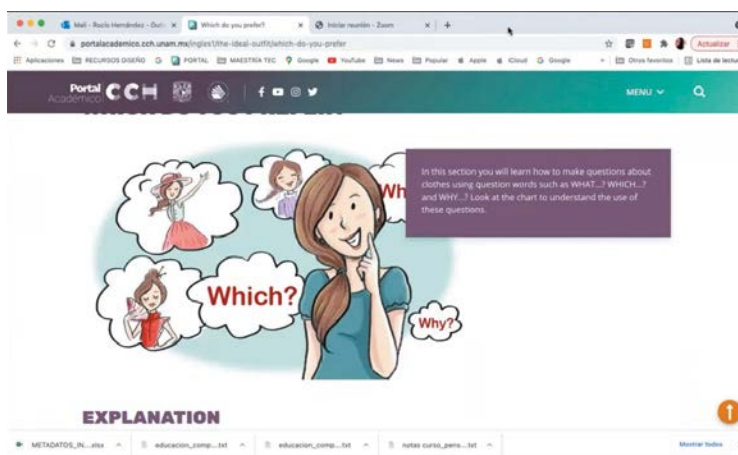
Mail - Rocío Hernández - Outl... × Which do you prefer? × Iniciar reunión - Zoom × +

portalacademico.cch.unam.mx/ingles1/the-ideal-outfit/which-do-you-prefer

Actualizar

Aplicaciones RECURSOS DISEÑO PORTAL MAESTRÍA TEC Google YouTube News Popular Apple iCloud Google Otros favoritos Lista de lectura

Portal Académico CCH

MENU

Wh

Which?

Why?

In this section you will learn how to make questions about clothes using question words such as WHAT...? WHICH...? and WHY...? Look at the chart to understand the use of these questions.

EXPLANATION

METADATOS_IN....xlsx educacion_comp....txt educacion_comp....txt notas curso_pens....txt Mostrar todos